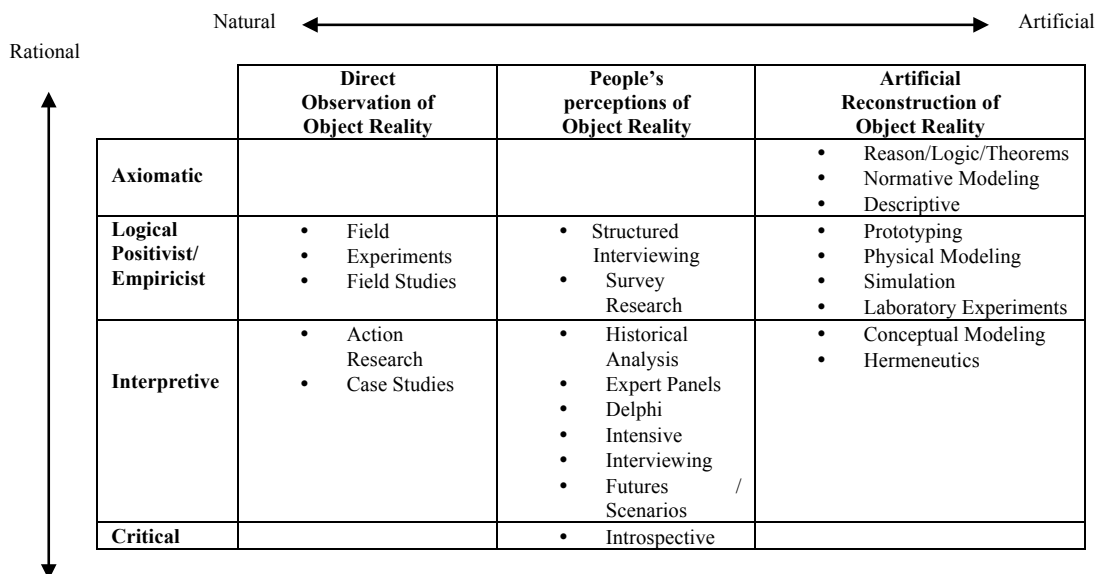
Natural Artificial

Rational

| | Direct Observation of Object Reality | People's perceptions of Object Reality | Artificial Reconstruction of Object Reality |
|---|---|---|---|
| Axiomatic | | | • Reason/Logic/Theorems<br>• Normative Modeling<br>• Descriptive |
| Logical Positivist/ Empiricist | • Field<br>• Experiments<br>• Field Studies | • Structured Interviewing<br>• Survey Research | • Prototyping<br>• Physical Modeling<br>• Simulation<br>• Laboratory Experiments |
| Interpretive | • Action Research<br>• Case Studies | • Historical Analysis<br>• Expert Panels<br>• Delphi<br>• Intensive<br>• Interviewing<br>• Futures / Scenarios | • Conceptual Modeling<br>• Hermeneutics |
| Critical | | • Introspective | |